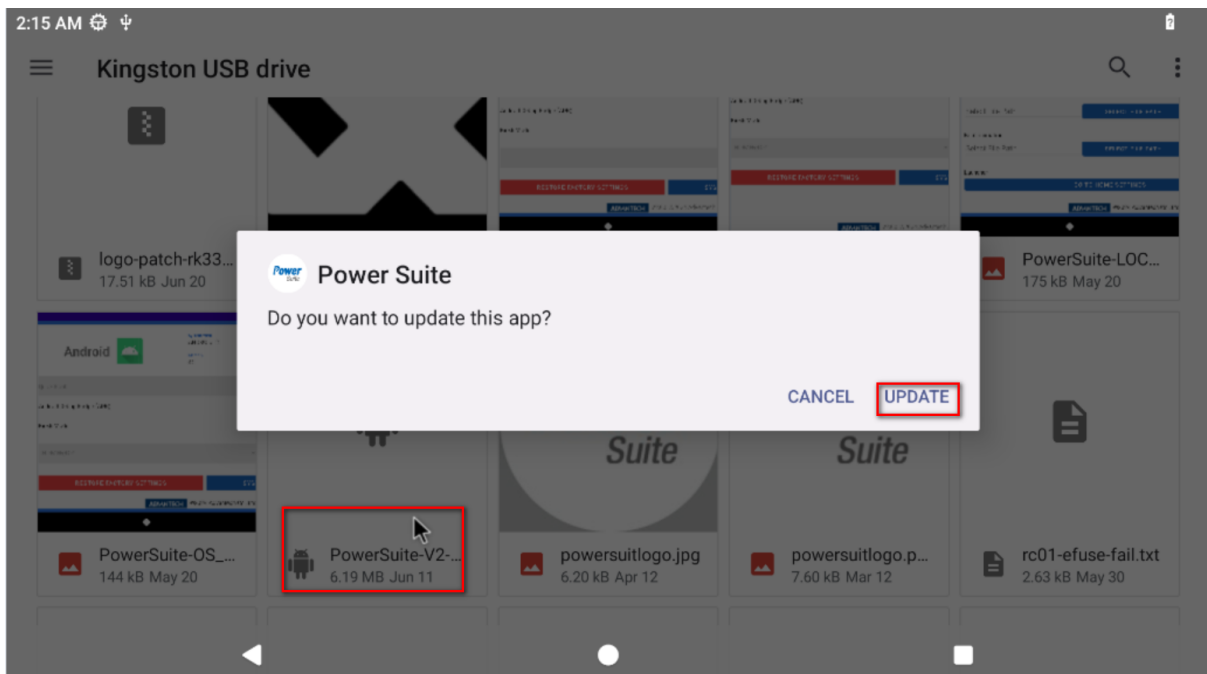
2:15 AM

Kingston USB drive

logo-patch-rk33...
17.51 kB Jun 20

PowerSuite-LOC...
175 kB May 20

Power Suite

Do you want to update this app?

CANCEL UPDATE

Android

Suite

Suite

PowerSuite-OS_...
144 kB May 20

PowerSuite-V2-...
6.19 MB Jun 11

powersuitlogo.jpg
6.20 kB Apr 12

powersuitlogo.p...
7.60 kB Mar 12

rc01-efuse-fail.txt
2.63 kB May 30